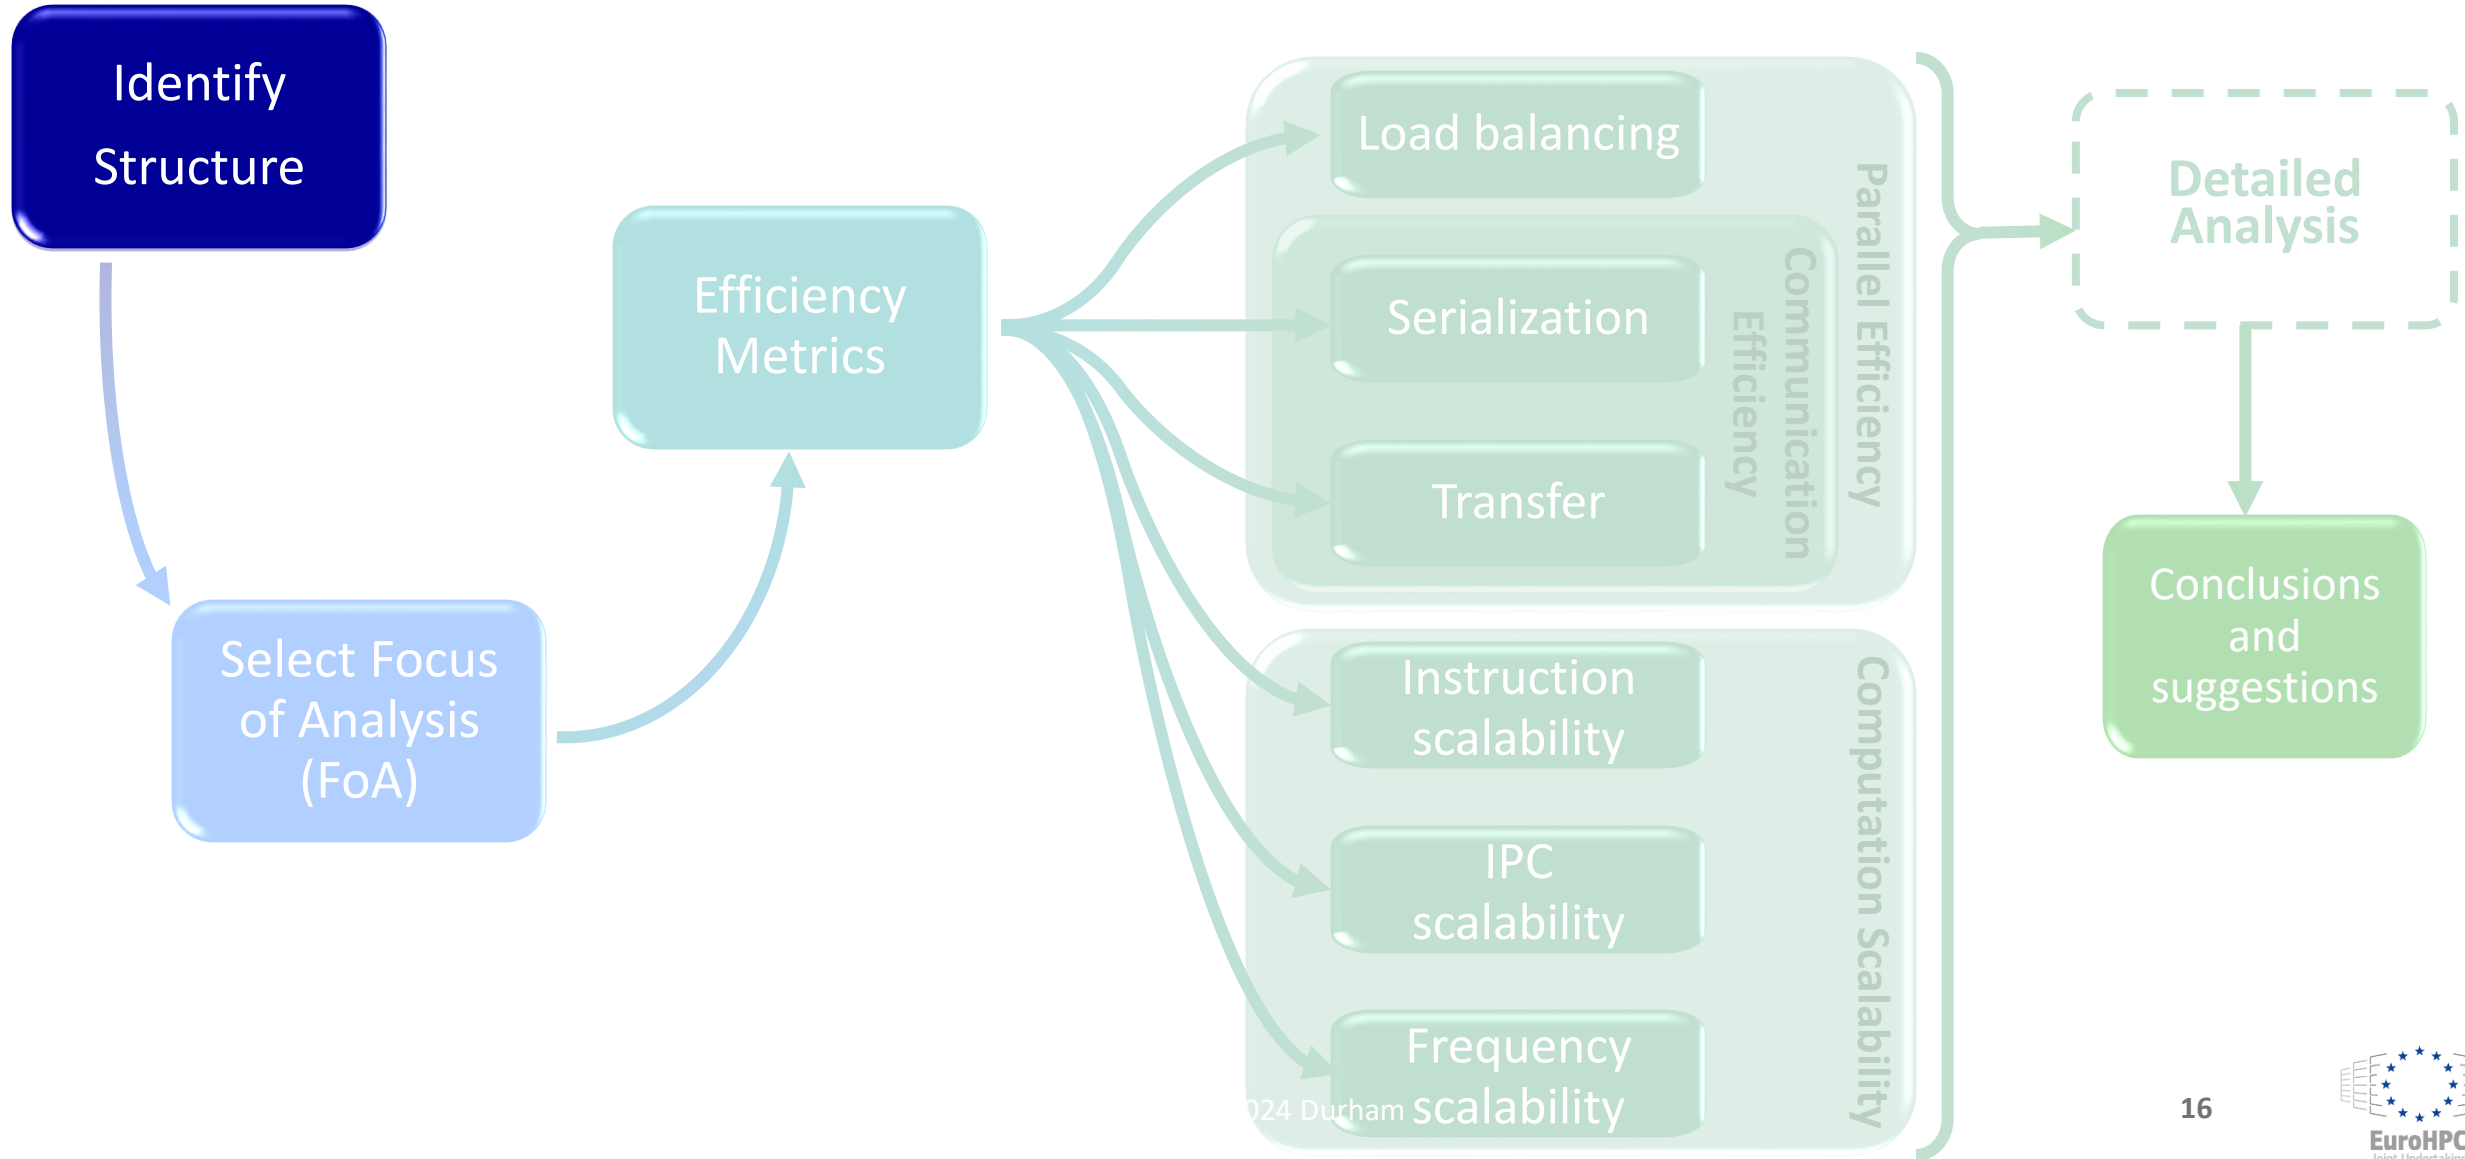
Identify Structure

Select Focus of Analysis (FoA)

Efficiency Metrics

Load balancing

Serialization

Transfer

Communication Efficiency

Parallel Efficiency

Instruction scalability

IPC scalability

Frequency scalability

Computation Scalability

Detailed Analysis

Conclusions and suggestions

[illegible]24 Durham

16

EuroHPC